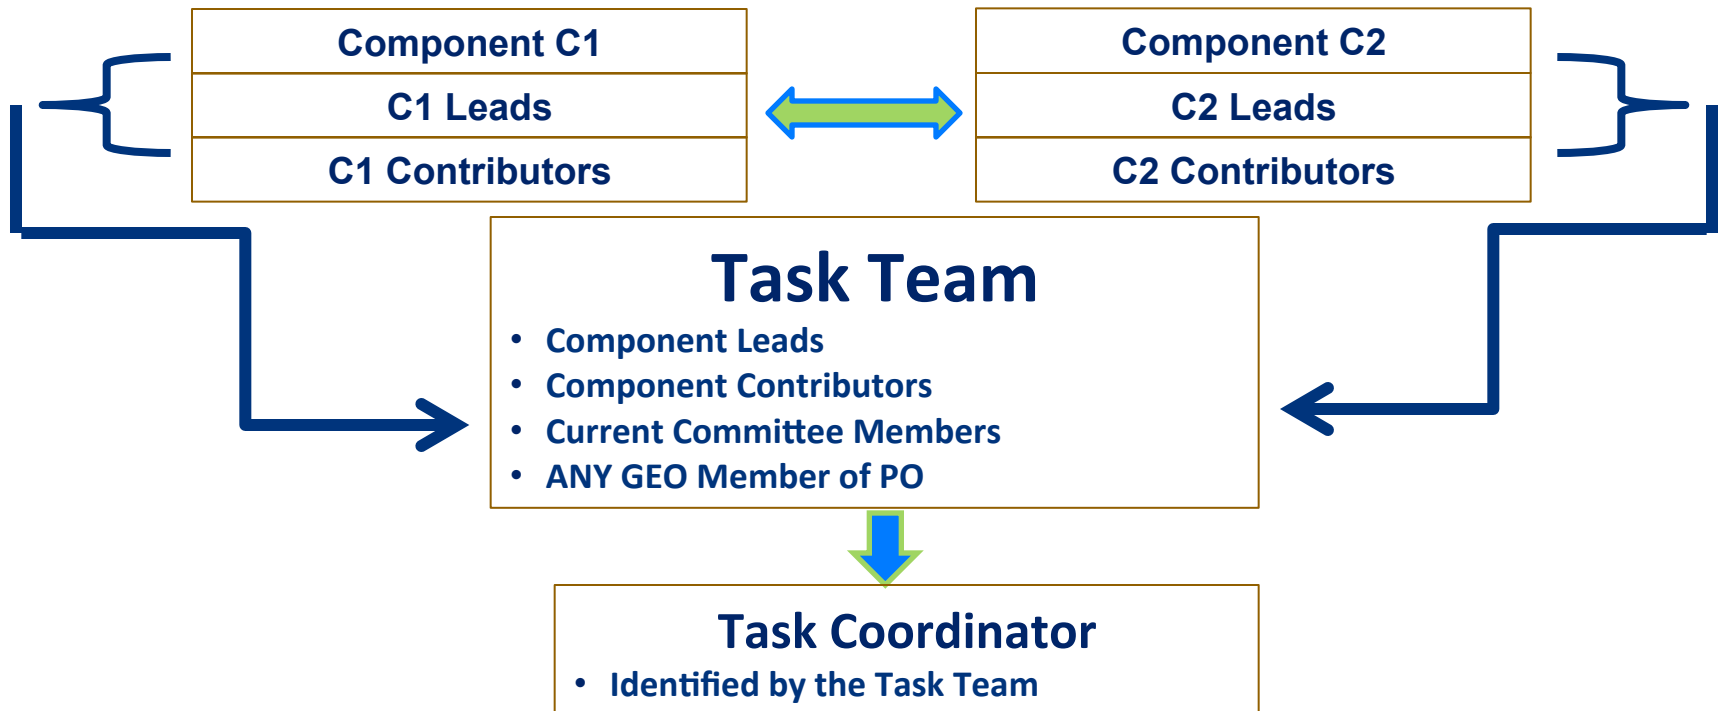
Component C1
C1 Leads
C1 Contributors

Component C2
C2 Leads
C2 Contributors

Task Team
- Component Leads
- Component Contributors
- Current Committee Members
- ANY GEO Member of PO

Task Coordinator
- Identified by the Task Team